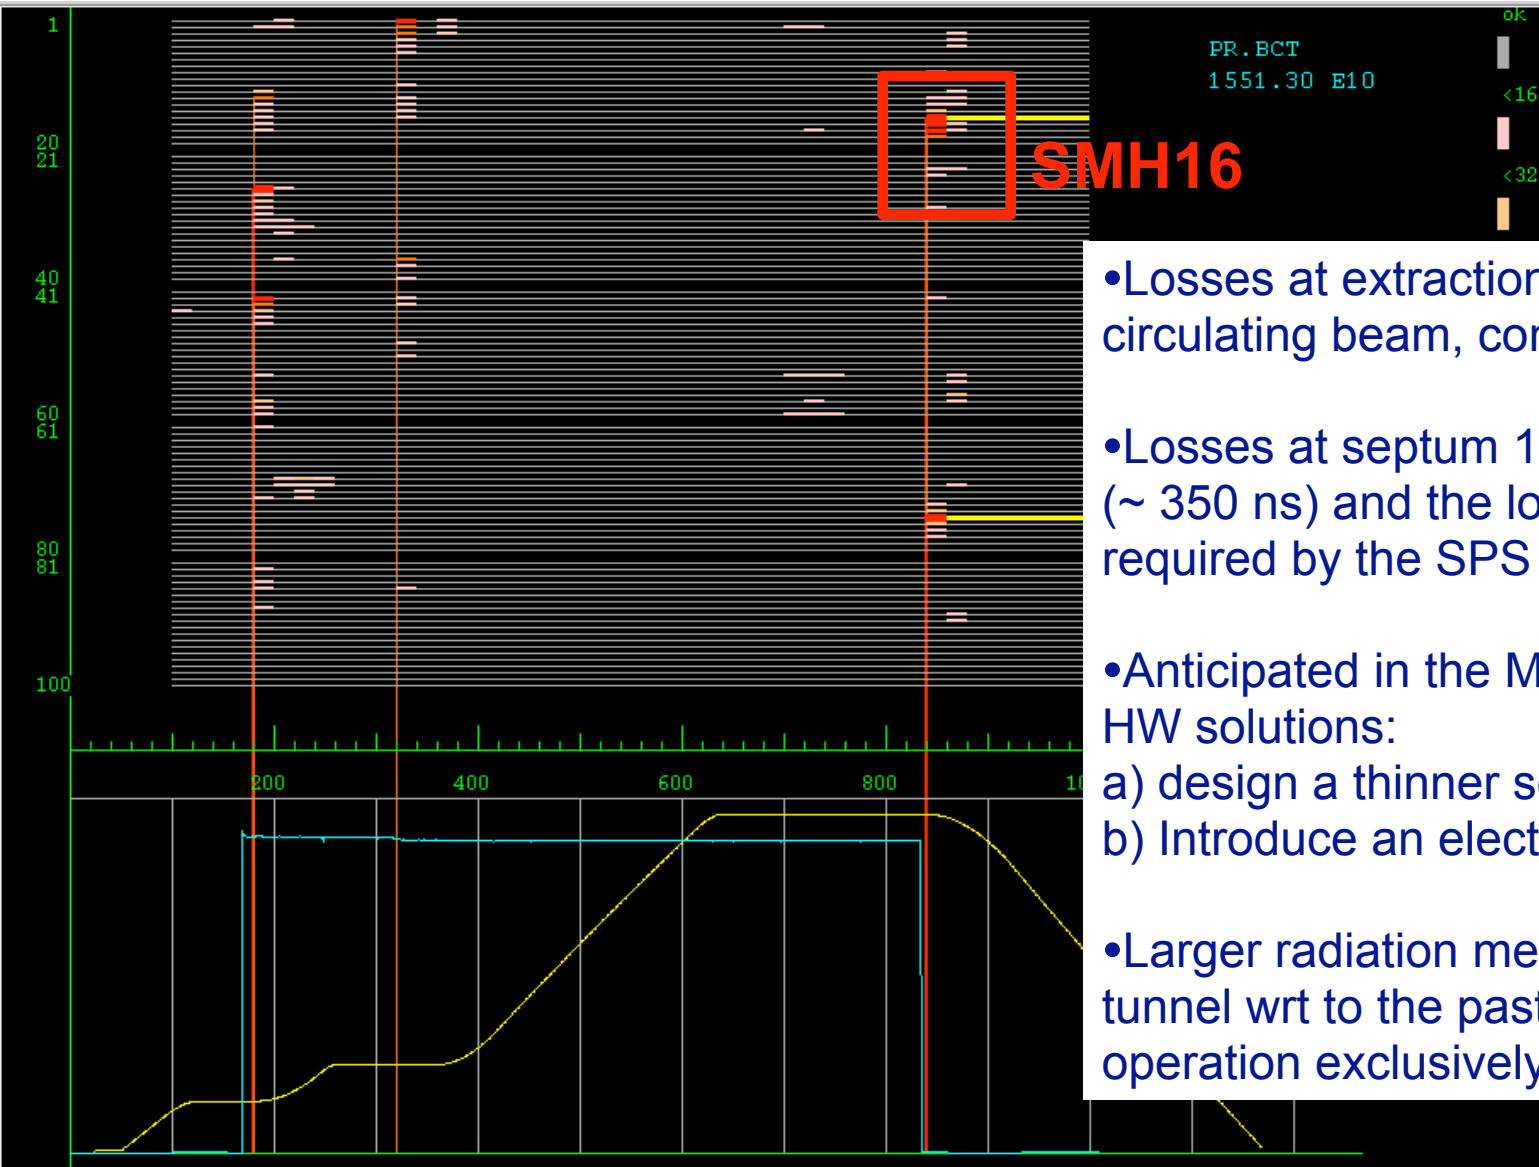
1
20
21
40
41
60
61
80
81
100

PR.BCT
1551.30 E10

ok
<16
<32

SMH16

200
400
600
800
10

•Losses at extraction
circulating beam, co

•Losses at septum 1
(~ 350 ns) and the lo
required by the SPS

•Anticipated in the M
HW solutions:
a) design a thinner s
b) Introduce an elect

•Larger radiation me
tunnel wrt to the pas
operation exclusively